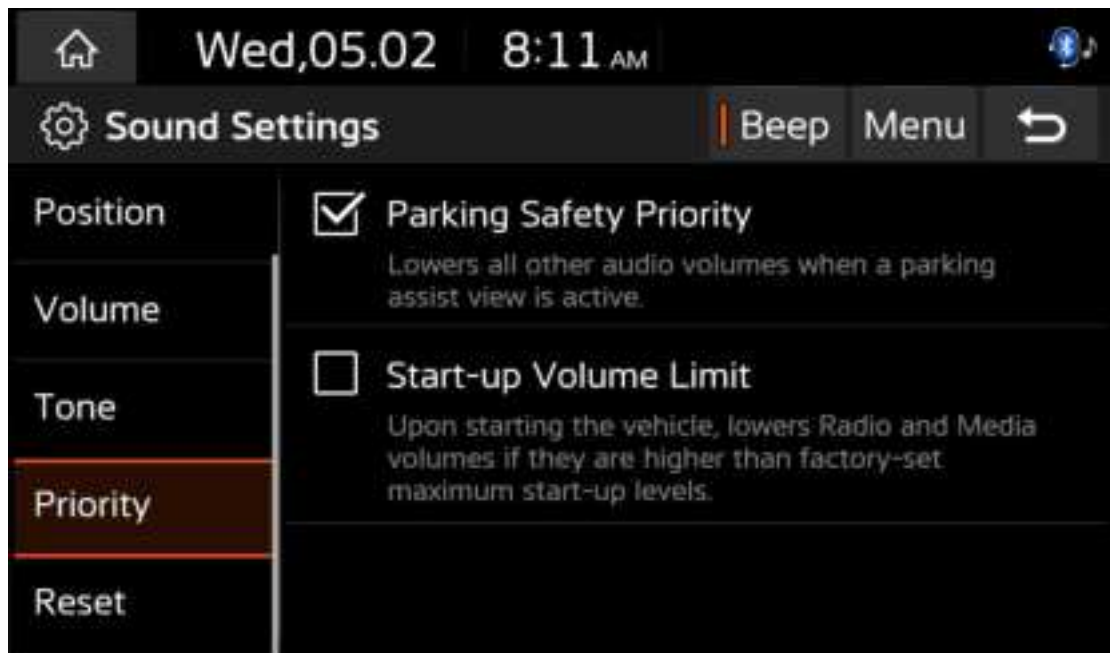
Wed,05.02 8:11 AM

Sound Settings

Beep Menu

Position

Volume

Tone

Priority

Reset

Parking Safety Priority

Lowers all other audio volumes when a parking assist view is active.

Start-up Volume Limit

Upon starting the vehicle, lowers Radio and Media volumes if they are higher than factory-set maximum start-up levels.